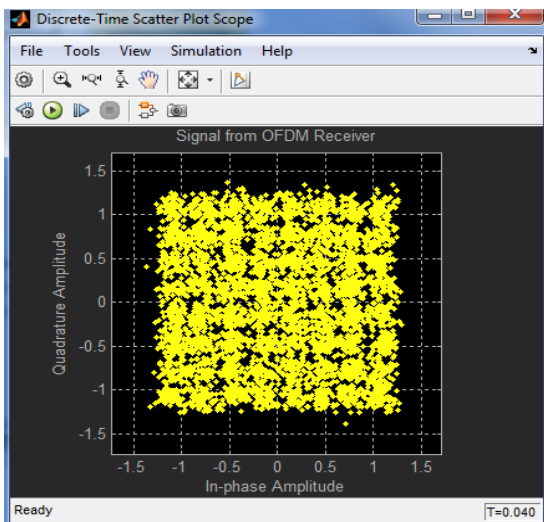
Discrete-Time Scatter Plot Scope

File Tools View Simulation Help

Signal from OFDM Receiver

1.5
1
0.5
0
-0.5
-1
-1.5

Quadrature Amplitude

-1.5 -1 -0.5 0 0.5 1 1.5

In-phase Amplitude

Ready

T=0.040